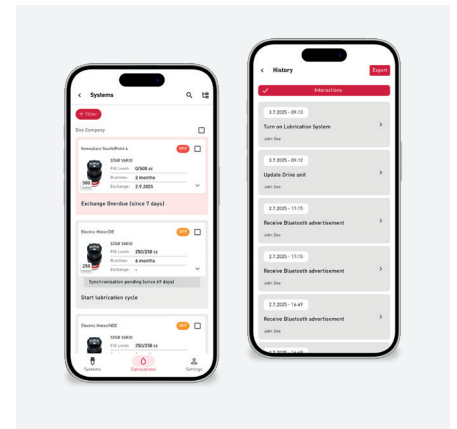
< Systems

Filter

Dox Company

Conveyor South/Point A OFF

STAR VARIO
Fill Levels: 0/500 cc
Runtime: 2 months
Exchange: 2.9.2025

500

Exchange Overdue (since 7 days)

Electric Motor/DE OFF

STAR VARIO
Fill Levels: 250/250 cc
Runtime: 6 months
Exchange: -

250

Synchronisation pending (since 69 days)

Start lubrication cycle

Electric Motor/NDE OFF

STAR VARIO
Fill Levels: 250/250 cc

250

Systems Calculations Settings

< History Export

Interactions

3.7.2025 - 09:15
Turn on Lubrication System
John Doe

3.7.2025 - 09:12
Update Drive unit
John Doe

2.7.2025 - 17:15
Receive Bluetooth advertisement
John Doe

2.7.2025 - 17:15
Receive Bluetooth advertisement
John Doe

2.7.2025 - 16:49
Receive Bluetooth advertisement
John Doe

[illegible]